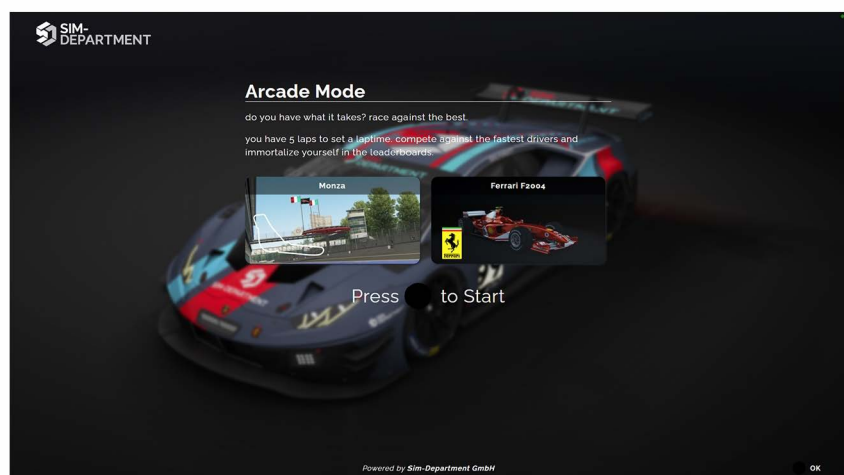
SIM-DEPARTMENT

Arcade Mode

do you have what it takes? race against the best.

you have 5 laps to set a laptime. compete against the fastest drivers and immortalize yourself in the leaderboards.

Monza

Ferrari F2004

FERRARI

Press to Start

Powered by Sim-Department GmbH

OK